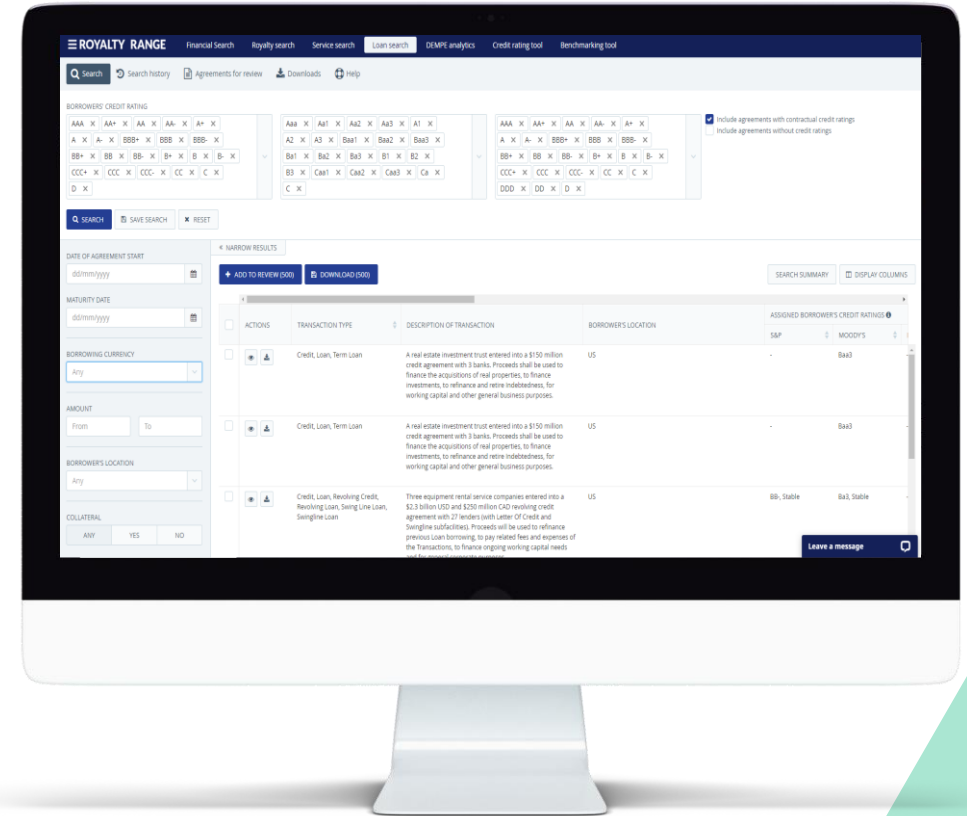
ROYALTY RANGE Financial Search Royalty search Service search Loan search DEMPE analytics Credit rating tool Benchmarking tool

Search Search history Agreements for review Downloads Help

BORROWERS' CREDIT RATING

AAA × AA+ × AA × AA- × A+ × A × A- × BBB+ × BBB × BBB- × BB+ × BB × BB- × B+ × B × B- × CCC+ × CCC × CCC- × CC × C × D ×

Aaa × Aa1 × Aa2 × Aa3 × A1 × A2 × A3 × Baa1 × Baa2 × Baa3 × Ba1 × Ba2 × Ba3 × B1 × B2 × B3 × Caa1 × Caa2 × Caa3 × Ca × C ×

AAA × AA+ × AA × AA- × A+ × A × A- × BBB+ × BBB × BBB- × BB+ × BB × BB- × B+ × B × B- × CCC+ × CCC × CCC- × CC × C × DDD × DD × D ×

Include agreements with contractual credit ratings
Include agreements without credit ratings

SEARCH SAVE SEARCH RESET

DATE OF AGREEMENT START
dd/mm/yyyy

MATURITY DATE
dd/mm/yyyy

BORROWING CURRENCY
Any

AMOUNT
From To

BORROWER'S LOCATION
Any

COLLATERAL
ANY YES NO

« NARROW RESULTS

ADD TO REVIEW (500) DOWNLOAD (500) SEARCH SUMMARY DISPLAY COLUMNS

| | ACTIONS | TRANSACTION TYPE | DESCRIPTION OF TRANSACTION | BORROWER'S LOCATION | ASSIGNED BORROWER'S CREDIT RATINGS S&P | MOODY'S |
|---|---|---|---|---|---|---|
| | | Credit, Loan, Term Loan | A real estate investment trust entered into a $150 million credit agreement with 3 banks. Proceeds shall be used to finance the acquisitions of real properties, to finance investments, to refinance and retire indebtedness, for working capital and other general business purposes. | US | - | Baa3 |
| | | Credit, Loan, Term Loan | A real estate investment trust entered into a $150 million credit agreement with 3 banks. Proceeds shall be used to finance the acquisitions of real properties, to finance investments, to refinance and retire indebtedness, for working capital and other general business purposes. | US | - | Baa3 |
| | | Credit, Loan, Revolving Credit, Revolving Loan, Swing Line Loan, Swingline Loan | Three equipment rental service companies entered into a $2.3 billion USD and $250 million CAD revolving credit agreement with 27 lenders (with Letter Of Credit and Swingline subfacilities). Proceeds will be used to refinance previous Loan borrowing, to pay related fees and expenses of the Transactions, to finance ongoing working capital needs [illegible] | US | BB-, Stable | Ba3, Stable |

Leave a message